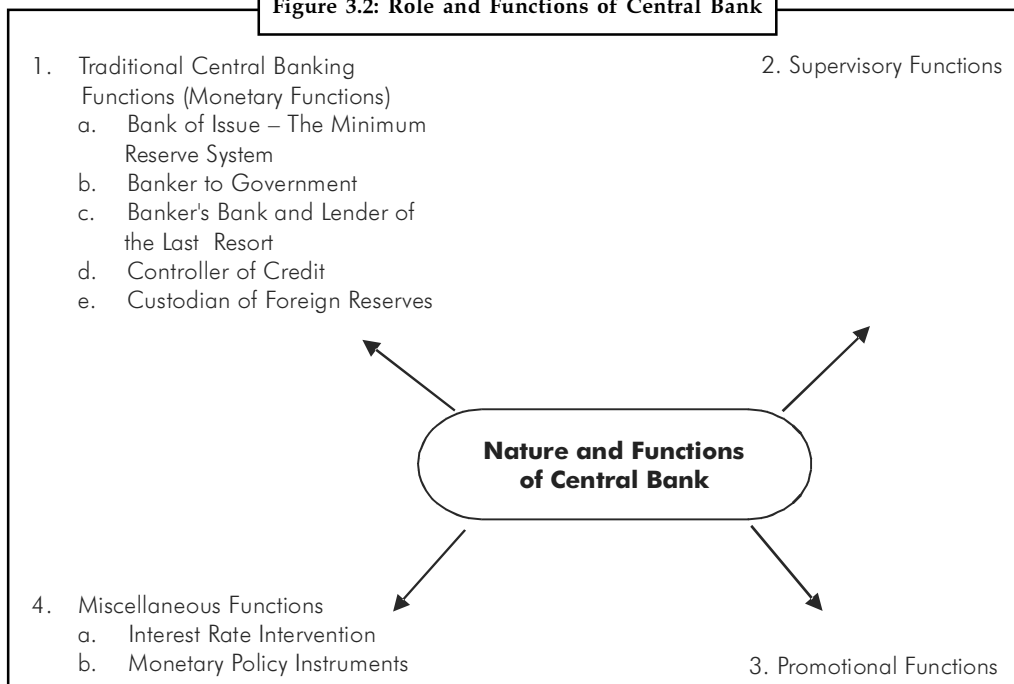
Figure 3.2: Role and Functions of Central Bank

1. Traditional Central Banking Functions (Monetary Functions)
a. Bank of Issue – The Minimum Reserve System
b. Banker to Government
c. Banker's Bank and Lender of the Last Resort
d. Controller of Credit
e. Custodian of Foreign Reserves

2. Supervisory Functions

Nature and Functions of Central Bank

4. Miscellaneous Functions
a. Interest Rate Intervention
b. Monetary Policy Instruments

3. Promotional Functions